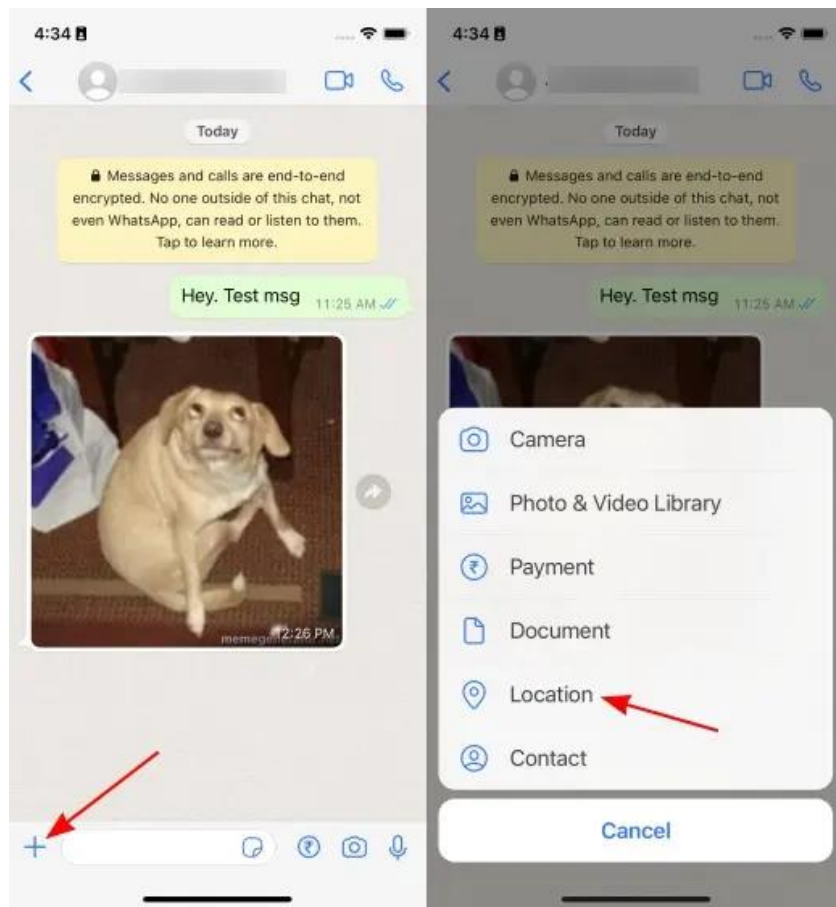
4:34

Today

Messages and calls are end-to-end encrypted. No one outside of this chat, not even WhatsApp, can read or listen to them. Tap to learn more.

Hey. Test msg 11:25 AM

memege 12:26 PM

4:34

Today

Messages and calls are end-to-end encrypted. No one outside of this chat, not even WhatsApp, can read or listen to them. Tap to learn more.

Hey. Test msg 11:25 AM

Camera

Photo & Video Library

Payment

Document

Location

Contact

Cancel